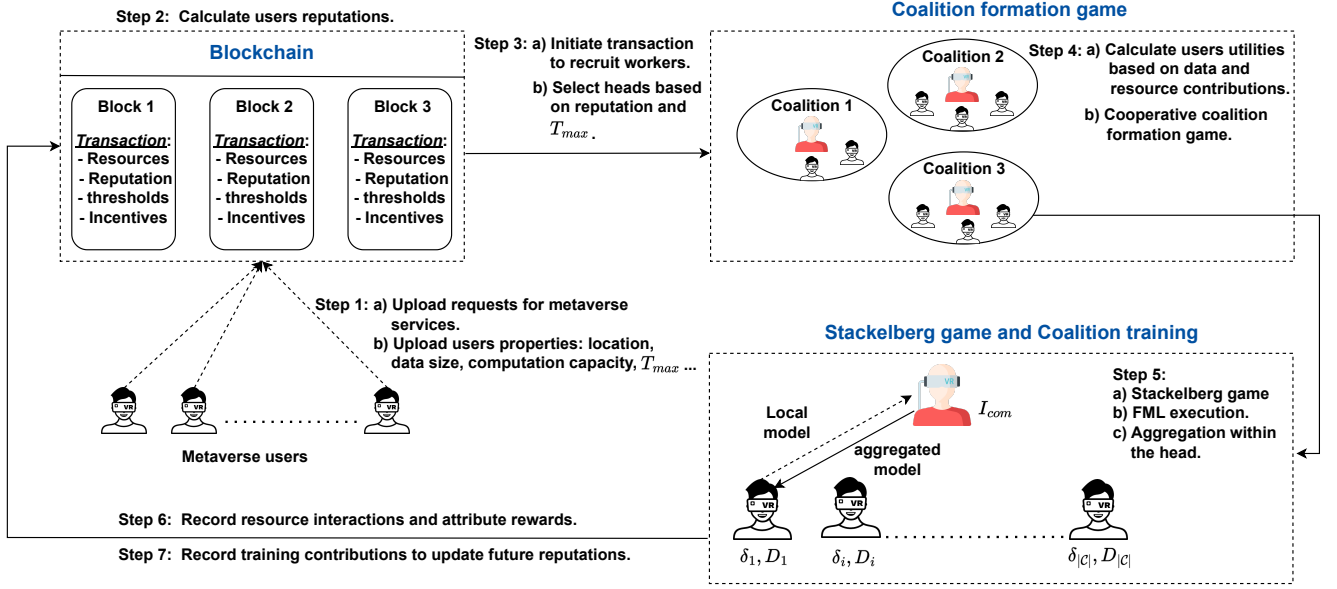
Step 2: Calculate users reputations.

Blockchain

Block 1
Transaction:
- Resources
- Reputation
- thresholds
- Incentives

Block 2
Transaction:
- Resources
- Reputation
- thresholds
- Incentives

Block 3
Transaction:
- Resources
- Reputation
- thresholds
- Incentives

Step 3: a) Initiate transaction to recruit workers.
b) Select heads based on reputation and $T_{max}$.

Coalition formation game

Coalition 1

Coalition 2

Coalition 3

Step 4: a) Calculate users utilities based on data and resource contributions.
b) Cooperative coalition formation game.

Step 1: a) Upload requests for metaverse services.
b) Upload users properties: location, data size, computation capacity, $T_{max}$ ...

VR VR VR

Metaverse users

Stackelberg game and Coalition training

VR

$I_{com}$

Local model

aggregated model

Step 5:
a) Stackelberg game
b) FML execution.
c) Aggregation within the head.

VR VR VR

$\delta_1, D_1$ $\delta_i, D_i$ $\delta_{|\mathcal{C}|}, D_{|\mathcal{C}|}$

Step 6: Record resource interactions and attribute rewards.

Step 7: Record training contributions to update future reputations.